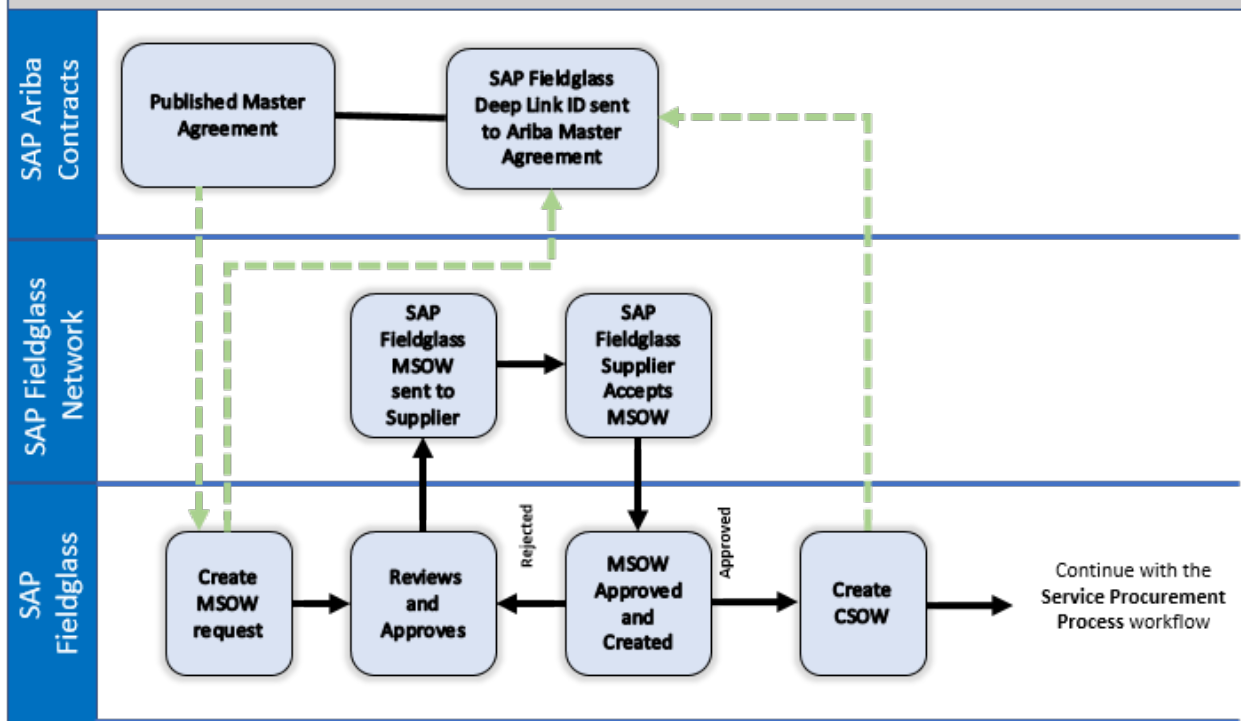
SAP Ariba Contracts

Published Master Agreement

SAP Fieldglass Deep Link ID sent to Ariba Master Agreement

SAP Fieldglass Network

SAP Fieldglass MSOW sent to Supplier

SAP Fieldglass Supplier Accepts MSOW

SAP Fieldglass

Create MSOW request

Reviews and Approves

Rejected

MSOW Approved and Created

Approved

Create CSOW

Continue with the **Service Procurement Process** workflow